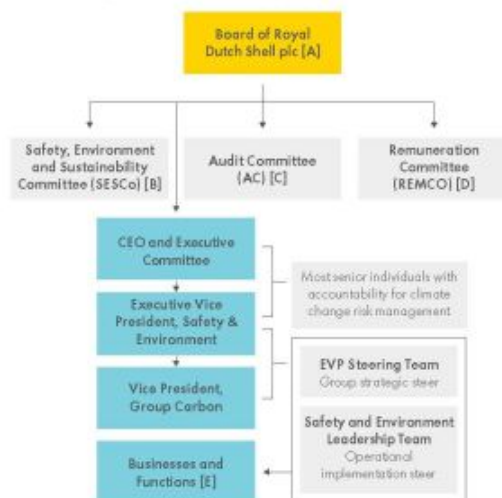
Board of Royal Dutch Shell plc [A]

Safety, Environment and Sustainability Committee (SESCo) [B]

Audit Committee (AC) [C]

Remuneration Committee (REMCO) [D]

CEO and Executive Committee

Executive Vice President, Safety & Environment

Vice President, Group Carbon

Businesses and Functions [E]

Most senior individuals with accountability for climate change risk management

EVP Steering Team
Group strategic steer

Safety and Environment Leadership Team
Operational implementation steer